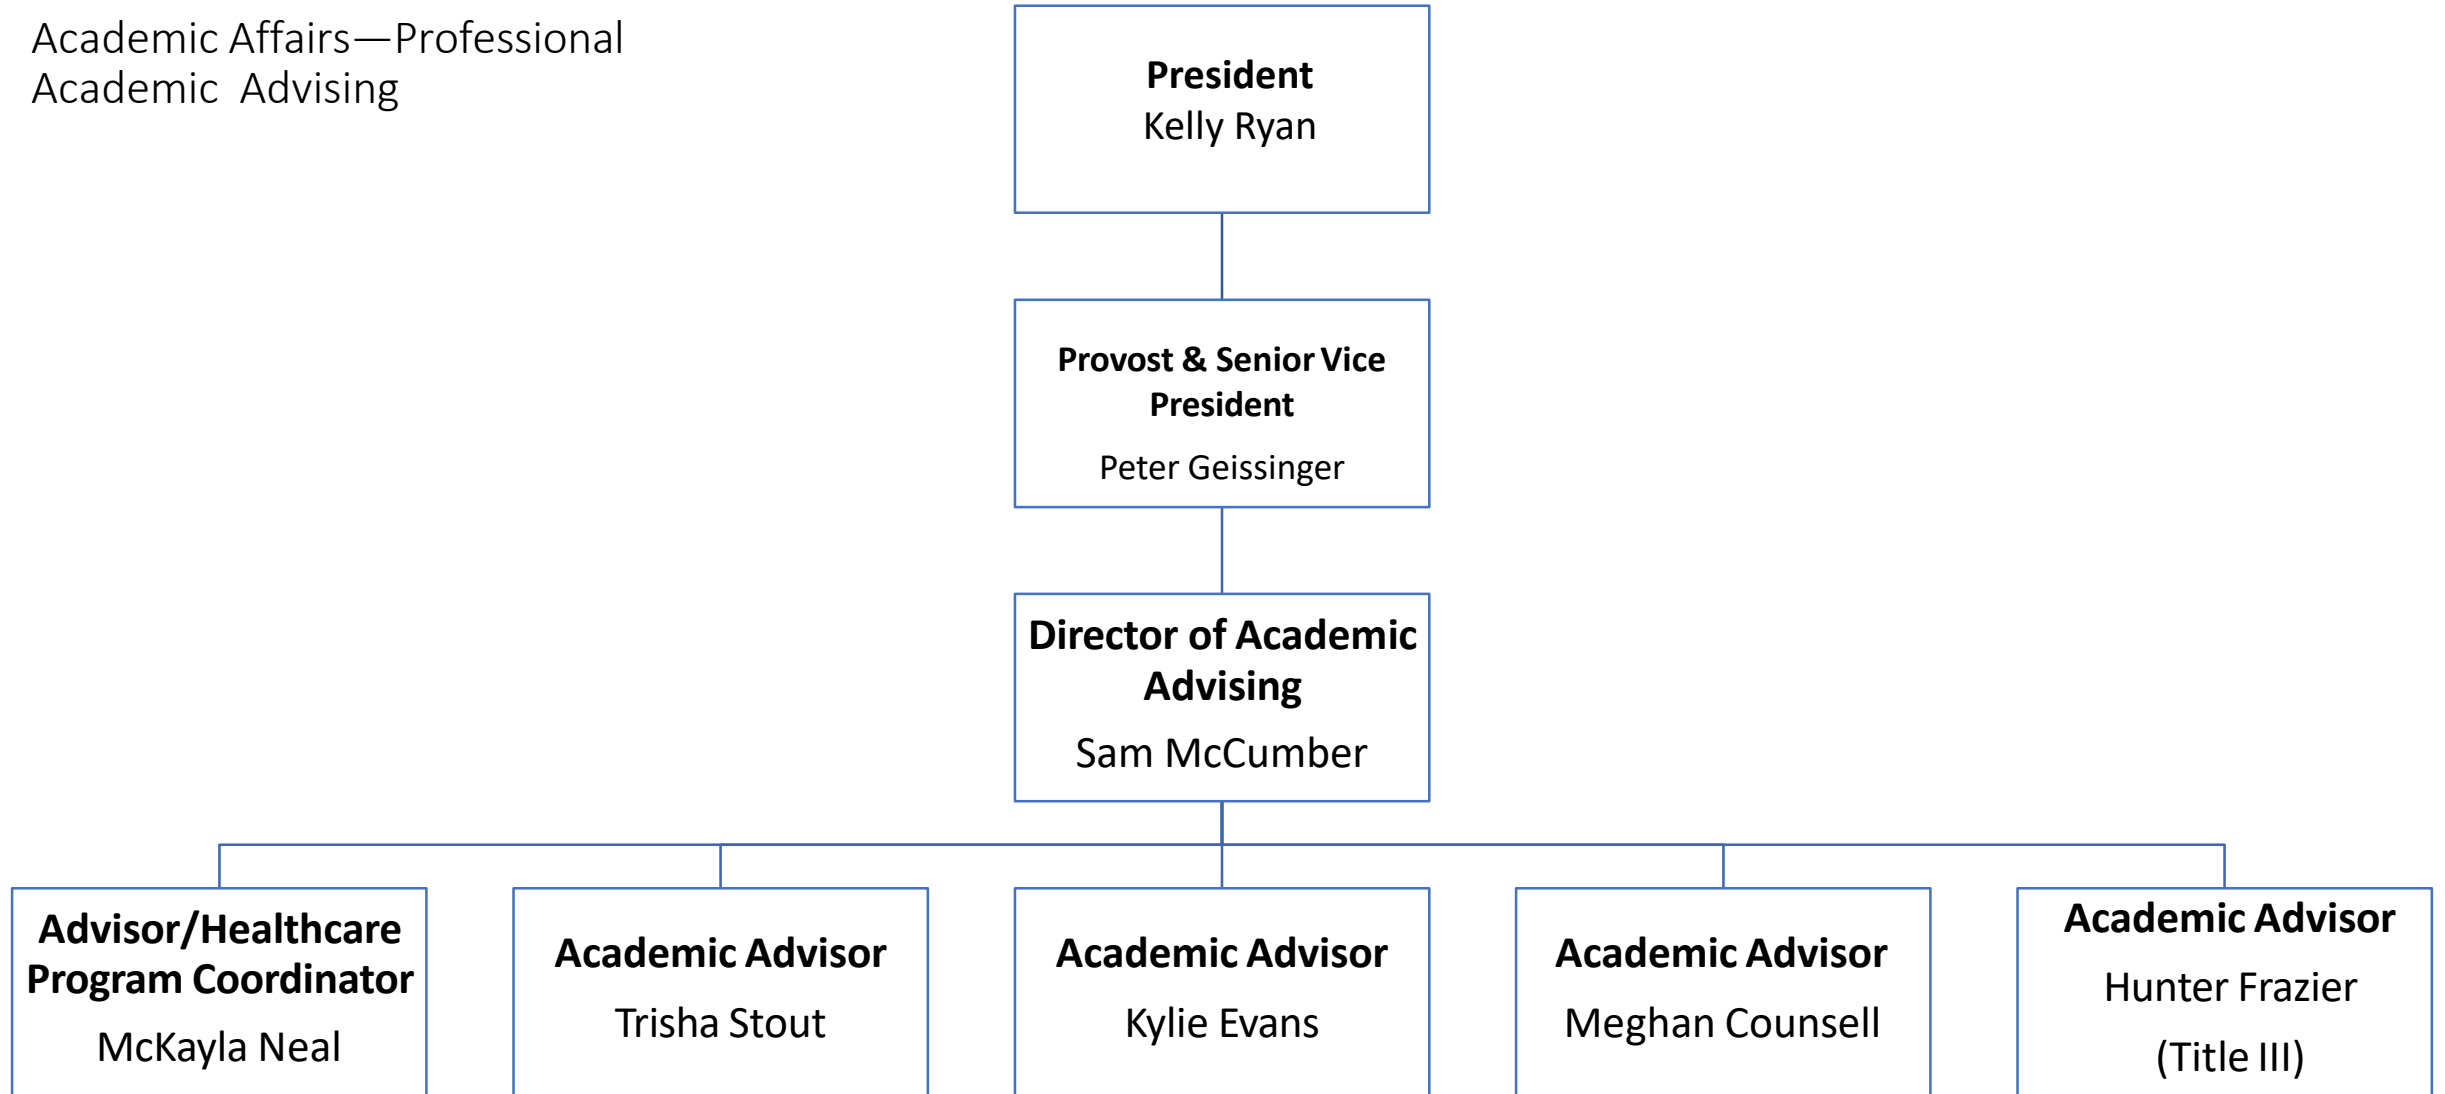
Academic Affairs—Professional Academic Advising

President
Kelly Ryan

Provost & Senior Vice President
Peter Geissinger

Director of Academic Advising
Sam McCumber

Advisor/Healthcare Program Coordinator
McKayla Neal

Academic Advisor
Trisha Stout

Academic Advisor
Kylie Evans

Academic Advisor
Meghan Counsell

Academic Advisor
Hunter Frazier
(Title III)